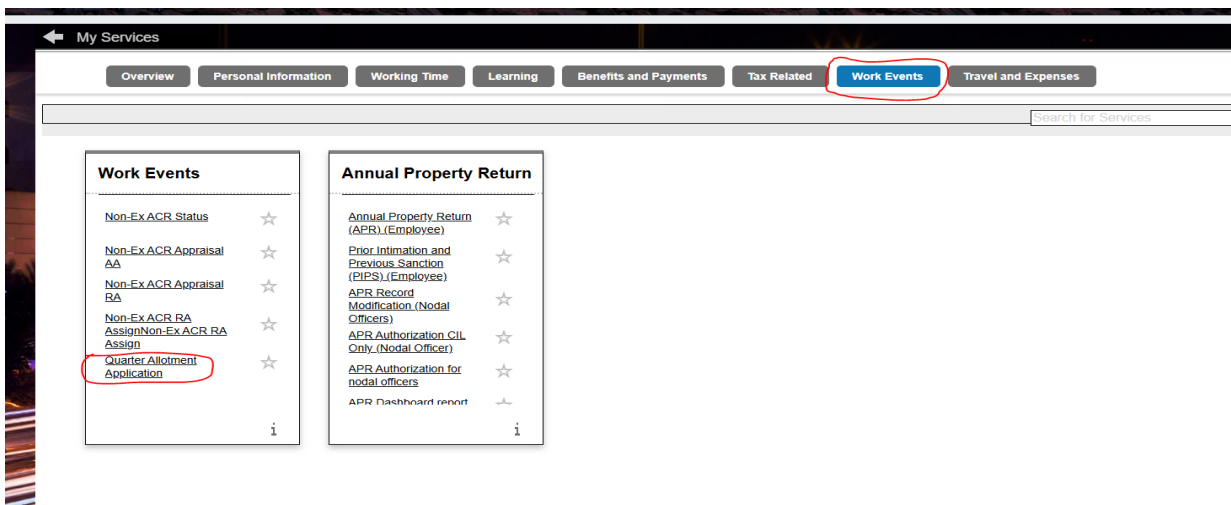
My Services

Overview | Personal Information | Working Time | Learning | Benefits and Payments | Tax Related | Work Events | Travel and Expenses

Search for Services

Work Events

Non-Ex ACR Status

Non-Ex ACR Appraisal AA

Non-Ex ACR Appraisal RA

Non-Ex ACR RA AssignNon-Ex ACR RA Assign

Quarter Allotment Application

i

Annual Property Return

Annual Property Return (APR) (Employee)

Prior Intimation and Previous Sanction (PIPS) (Employee)

APR Record Modification (Nodal Officers)

APR Authorization CIL Only (Nodal Officer)

APR Authorization for nodal officers

APR Dashboard report

i